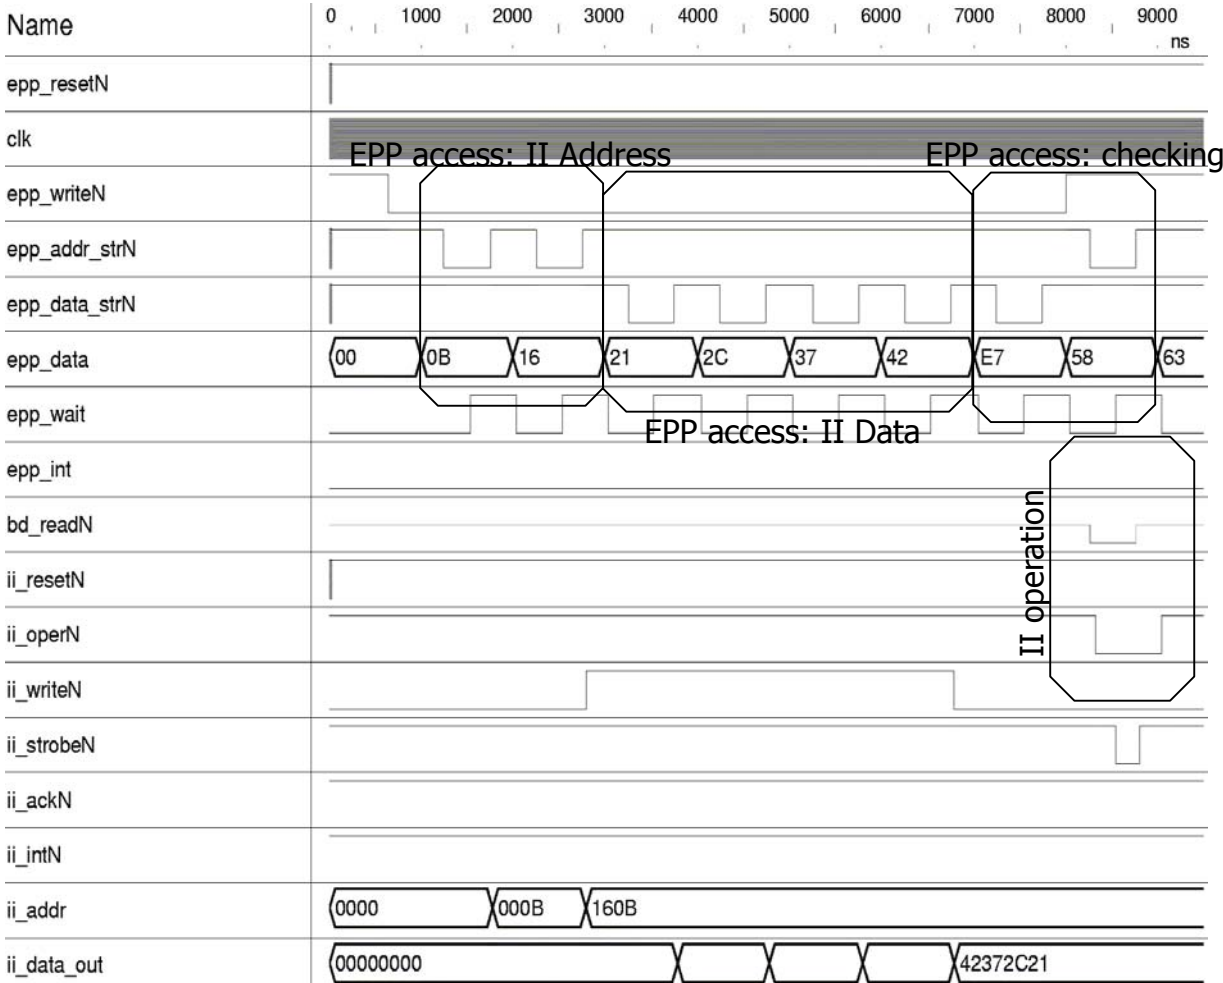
Name

0 1000 2000 3000 4000 5000 6000 7000 8000 9000 ns

epp_resetN

clk

EPP access: II Address

EPP access: checking

epp_writeN

epp_addr_strN

epp_data_strN

epp_data

00 0B 16 21 2C 37 42 E7 58 63

epp_wait

EPP access: II Data

epp_int

bd_readN

II operation

ii_resetN

ii_operN

ii_writeN

ii_strobeN

ii_ackN

ii_intN

ii_addr

0000 000B 160B

ii_data_out

00000000 42372C21